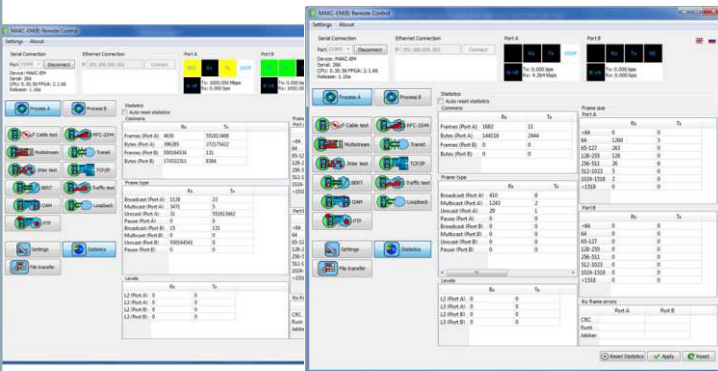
MAKC-EM(B) Remote Control
Settings About
Serial Connection
Port COM3 Disconnect
Device: MAKC-EM
Serial: 286
CPU: 0.35.58 FPGA: 2.1.60
Release: 1.10a
Ethernet Connection
IP 192.168.100.201 Connect
Port A
1000
Port B
Tx: 1000.000 Mbps
Rx: 1000.000 Mbps
Process A
Process B
Cable test
RFC-2544
Multistream
Transit
Jitter test
TCP/IP
BERT
Traffic test
OAM
Loopback
PTP
Settings
Statistics
File transfer
Statistics
Auto reset statistics
Commons
| | Rx | Tx |
|---|---|---|
| Frames (Port A) | 4659 | 551013486 |
| Bytes (Port A) | 396285 | 272175422 |
| Frames (Port B) | 550164534 | 131 |
| Bytes (Port B) | 176532263 | 8384 |

Frame type
| | Rx | Tx |
|---|---|---|
| Broadcast (Port A) | 1128 | 23 |
| Multicast (Port A) | 3471 | 5 |
| Unicast (Port A) | 31 | 550013662 |
| Pause (Port A) | 0 | 0 |
| Broadcast (Port B) | 15 | 131 |
| Multicast (Port B) | 0 | 0 |
| Unicast (Port B) | 550164541 | 0 |
| Pause (Port B) | 0 | 0 |

Levels
| | Rx | Tx |
|---|---|---|
| L2 (Port A) | 0 | 0 |
| L3 (Port A) | 0 | 0 |
| L2 (Port B) | 0 | 0 |
| L3 (Port B) | 0 | 0 |

MAKC-EM(B) Remote Control
Settings About
Serial Connection
Port COM3 Disconnect
Device: MAKC-EM
Serial: 286
CPU: 0.35.58 FPGA: 2.1.60
Release: 1.10a
Ethernet Connection
IP 192.168.100.201 Connect
Port A
100M
Tx: 0.000 bps
Rx: 4.264 Kbps
Port B
Tx: 0.000 bps
Rx: 0.000 bps
Process A
Process B
Cable test
RFC-2544
Multistream
Transit
Jitter test
TCP/IP
BERT
Traffic test
OAM
Loopback
PTP
Settings
Statistics
File transfer
Statistics
Auto reset statistics
Commons
| | Rx | Tx |
|---|---|---|
| Frames (Port A) | 1682 | 11 |
| Bytes (Port A) | 144118 | 2444 |
| Frames (Port B) | 0 | 0 |
| Bytes (Port B) | 0 | 0 |

Frame type
| | Rx | Tx |
|---|---|---|
| Broadcast (Port A) | 410 | 8 |
| Multicast (Port A) | 1243 | 2 |
| Unicast (Port A) | 29 | 1 |
| Pause (Port A) | 0 | 0 |
| Broadcast (Port B) | 0 | 0 |
| Multicast (Port B) | 0 | 0 |
| Unicast (Port B) | 0 | 0 |
| Pause (Port B) | 0 | 0 |

Levels
| | Rx | Tx |
|---|---|---|
| L2 (Port A) | 0 | 0 |
| L3 (Port A) | 0 | 0 |
| L2 (Port B) | 0 | 0 |
| L3 (Port B) | 0 | 0 |

Frame size
Port A
| | Rx | Tx |
|---|---|---|
| <64 | 0 | 0 |
| 64 | 1260 | 5 |
| 65-127 | 263 | 0 |
| 128-255 | 126 | 0 |
| 256-511 | 26 | 0 |
| 512-1023 | 5 | 0 |
| 1024-1518 | 2 | 0 |
| >1518 | 0 | 0 |

Port B
| | Rx | Tx |
|---|---|---|
| <64 | 0 | 0 |
| 64 | 0 | 0 |
| 65-127 | 0 | 0 |
| 128-255 | 0 | 0 |
| 256-511 | 0 | 0 |
| 512-1023 | 0 | 0 |
| 1024-1518 | 0 | 0 |
| >1518 | 0 | 0 |

Rx frame errors
| | Port A | Port B |
|---|---|---|
| CRC | | |
| Runt | | |
| Jabber | | |

Reset Statistics
Apply
Reset